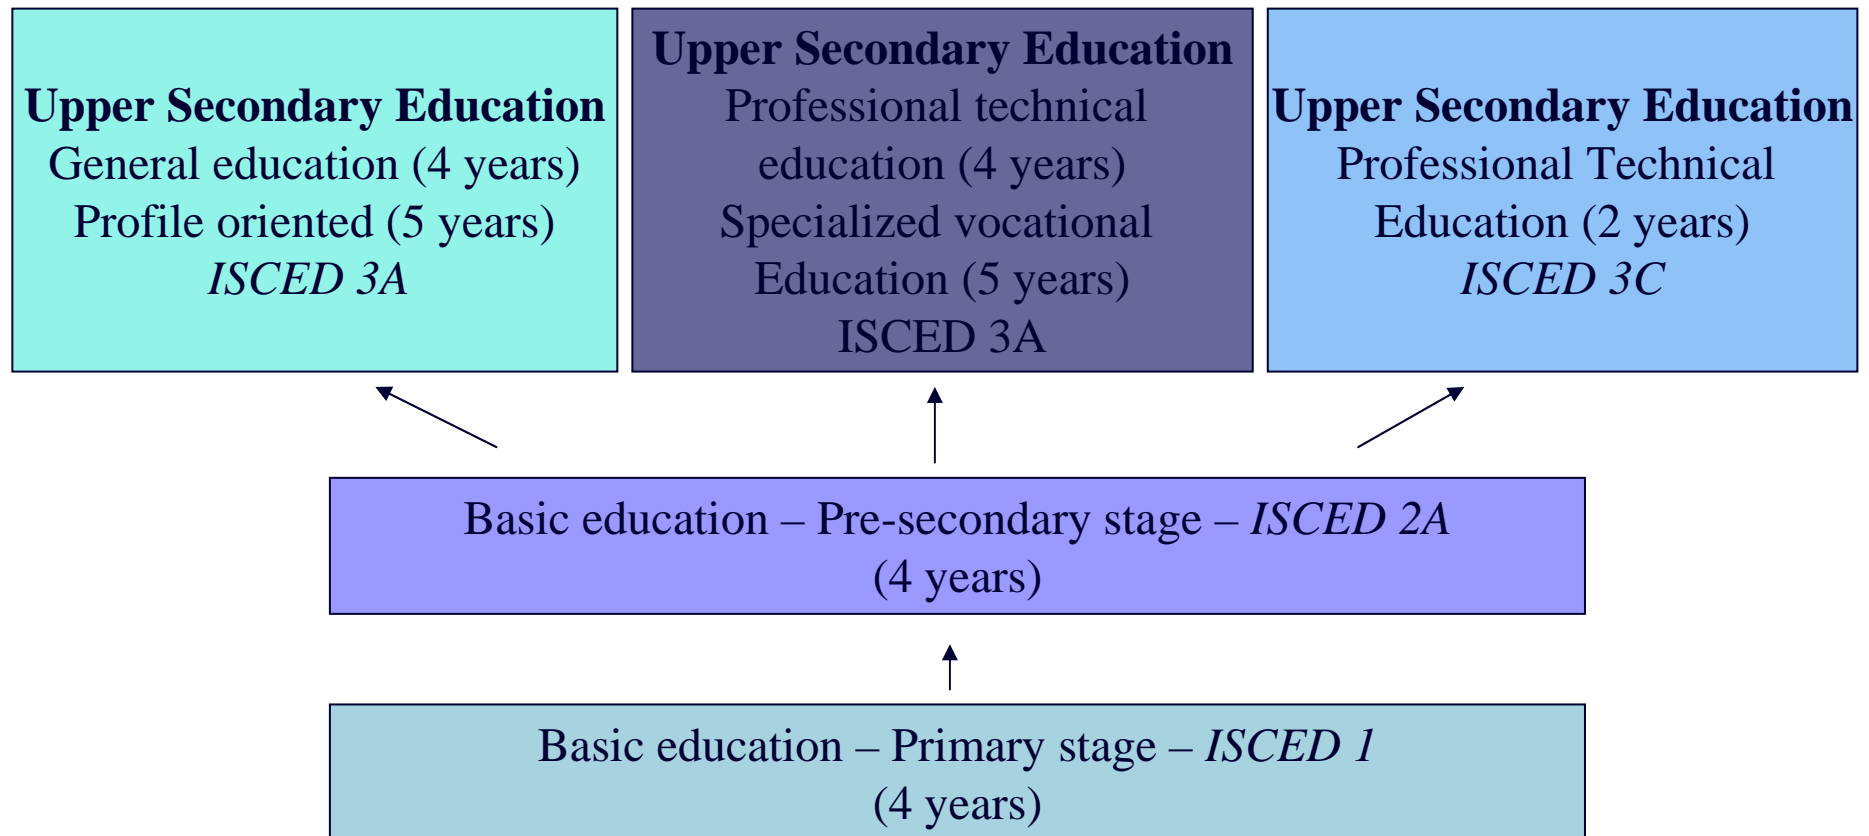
**Upper Secondary Education**
General education (4 years)
Profile oriented (5 years)
*ISCED 3A*

**Upper Secondary Education**
Professional technical education (4 years)
Specialized vocational Education (5 years)
ISCED 3A

**Upper Secondary Education**
Professional Technical Education (2 years)
*ISCED 3C*

Basic education – Pre-secondary stage – *ISCED 2A*
(4 years)

Basic education – Primary stage – *ISCED 1*
(4 years)